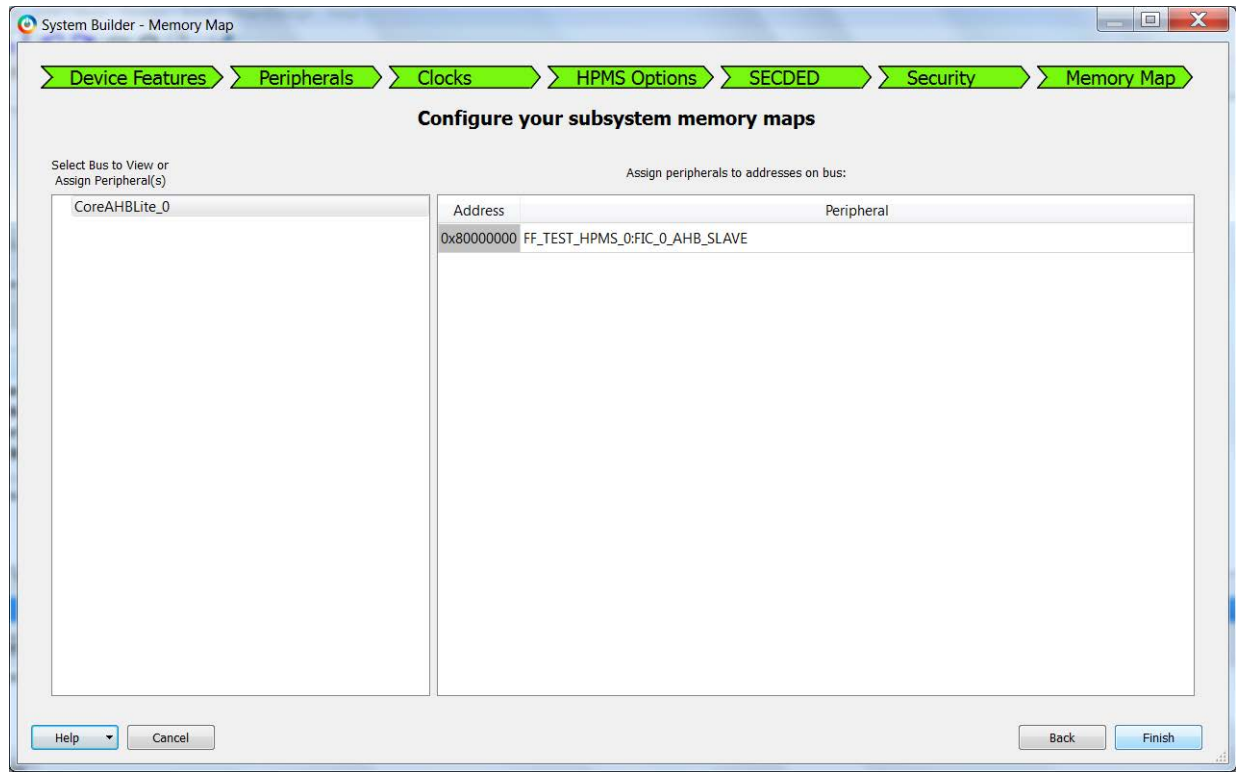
System Builder - Memory Map

Device Features
Peripherals
Clocks
HPMS Options
SECDED
Security
Memory Map

Configure your subsystem memory maps

Select Bus to View or Assign Peripheral(s)

CoreAHBLite_0

Assign peripherals to addresses on bus:

| Address | Peripheral |
|---|---|
| 0x80000000 | FF_TEST_HPMS_0:FIC_0_AHB_SLAVE |

Help
Cancel
Back
Finish